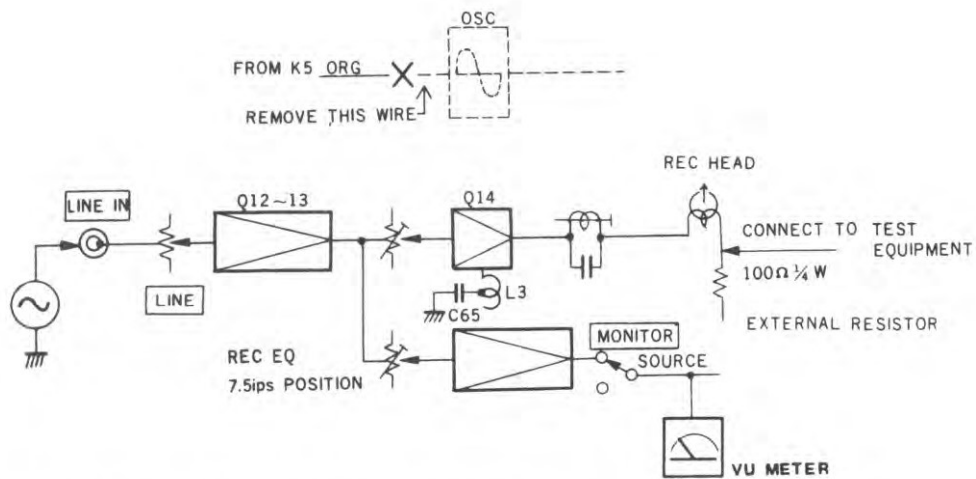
OSC

FROM K5 ORG

REMOVE THIS WIRE

REC HEAD

LINE IN

Q12~13

Q14

CONNECT TO TEST EQUIPMENT

$100\Omega \frac{1}{4}$ W

LINE

L3

C65

EXTERNAL RESISTOR

MONITOR

REC EQ

SOURCE

7.5ips POSITION

VU METER